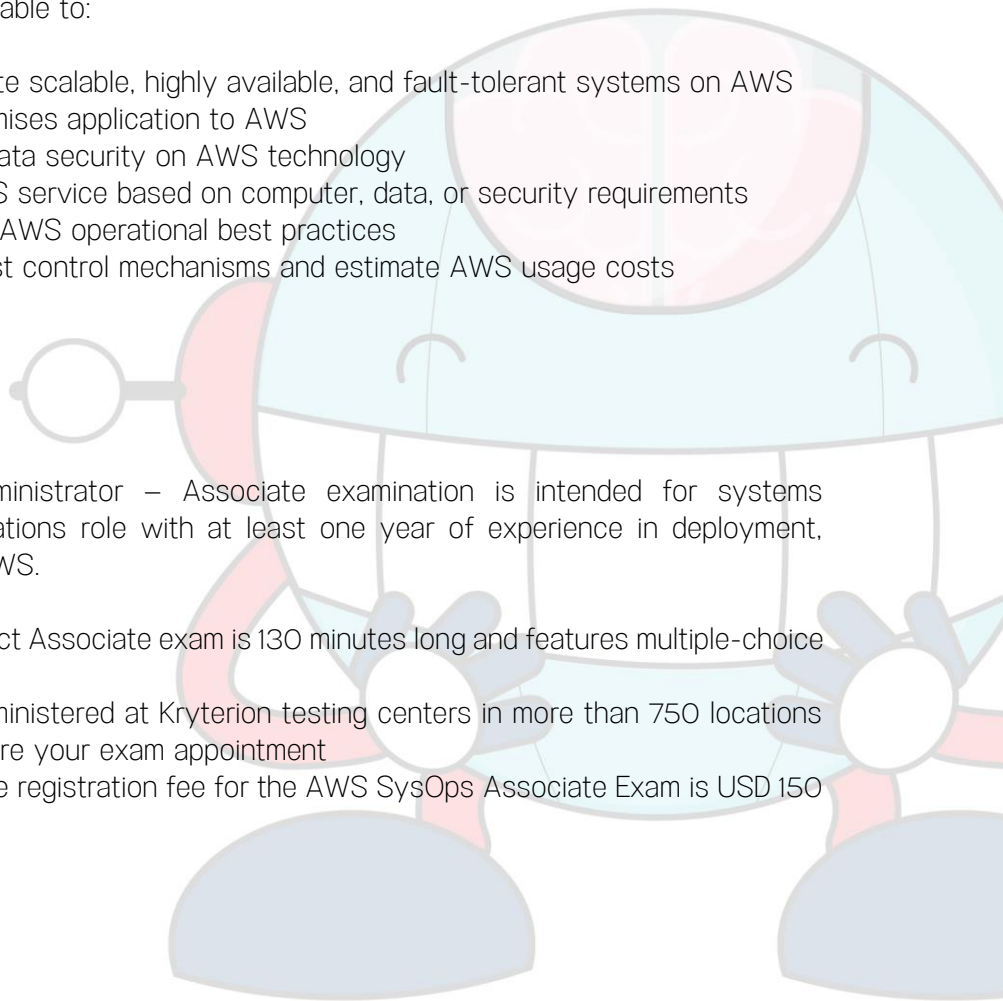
able to:

te scalable, highly available, and fault-tolerant systems on AWS
nises application to AWS
ata security on AWS technology
S service based on computer, data, or security requirements
AWS operational best practices
st control mechanisms and estimate AWS usage costs

ministrator – Associate examination is intended for systems ations role with at least one year of experience in deployment, WS.

ct Associate exam is 130 minutes long and features multiple-choice

ninistered at Kryterion testing centers in more than 750 locations
re your exam appointment
e registration fee for the AWS SysOps Associate Exam is USD 150